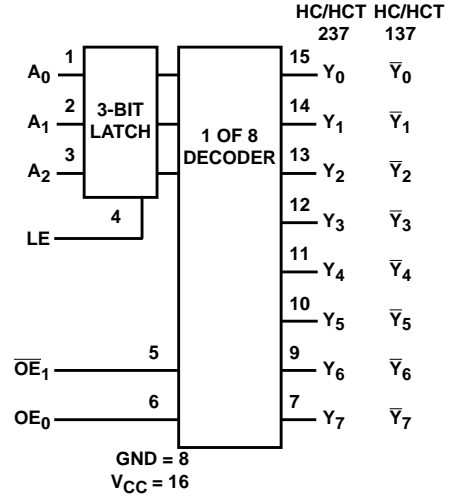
HC/HCT 237
HC/HCT 137

$A_0$ 1
$A_1$ 2
$A_2$ 3
3-BIT LATCH
4
LE

1 OF 8 DECODER

15 $Y_0$ $\overline{Y}_0$
14 $Y_1$ $\overline{Y}_1$
13 $Y_2$ $\overline{Y}_2$
12 $Y_3$ $\overline{Y}_3$
11 $Y_4$ $\overline{Y}_4$
10 $Y_5$ $\overline{Y}_5$
9 $Y_6$ $\overline{Y}_6$
7 $Y_7$ $\overline{Y}_7$

$\overline{OE}_1$ 5
$OE_0$ 6

GND = 8
$V_{CC}$ = 16